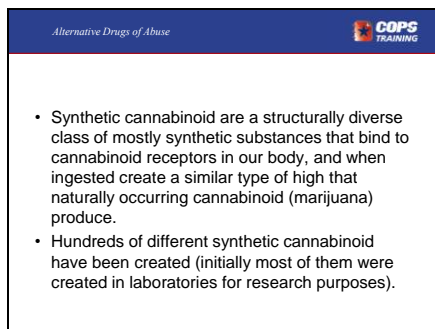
Alternative Drugs of Abuse

COPS TRAINING

• Synthetic cannabinoid are a structurally diverse class of mostly synthetic substances that bind to cannabinoid receptors in our body, and when ingested create a similar type of high that naturally occurring cannabinoid (marijuana) produce.
• Hundreds of different synthetic cannabinoid have been created (initially most of them were created in laboratories for research purposes).